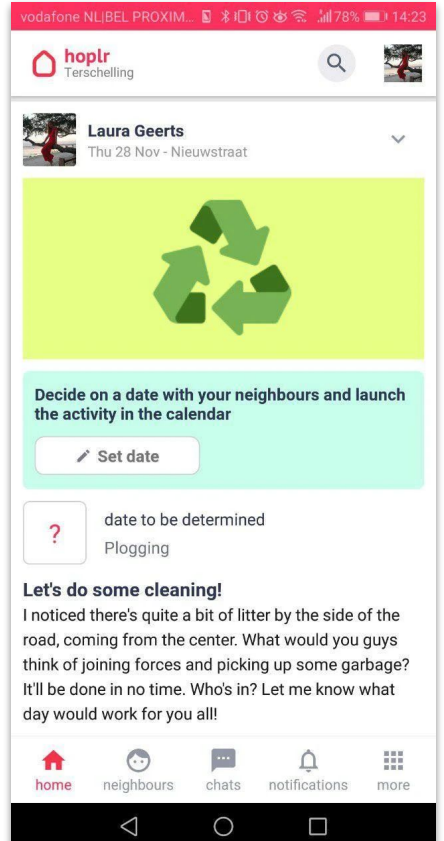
vodafone NL|BEL PROXIM... 78% 14:23

hoplr
Terschelling

Laura Geerts
Thu 28 Nov - Nieuwstraat

Decide on a date with your neighbours and launch the activity in the calendar

Set date

?

date to be determined
Plogging

Let's do some cleaning!
I noticed there's quite a bit of litter by the side of the road, coming from the center. What would you guys think of joining forces and picking up some garbage? It'll be done in no time. Who's in? Let me know what day would work for you all!

home neighbours chats notifications more